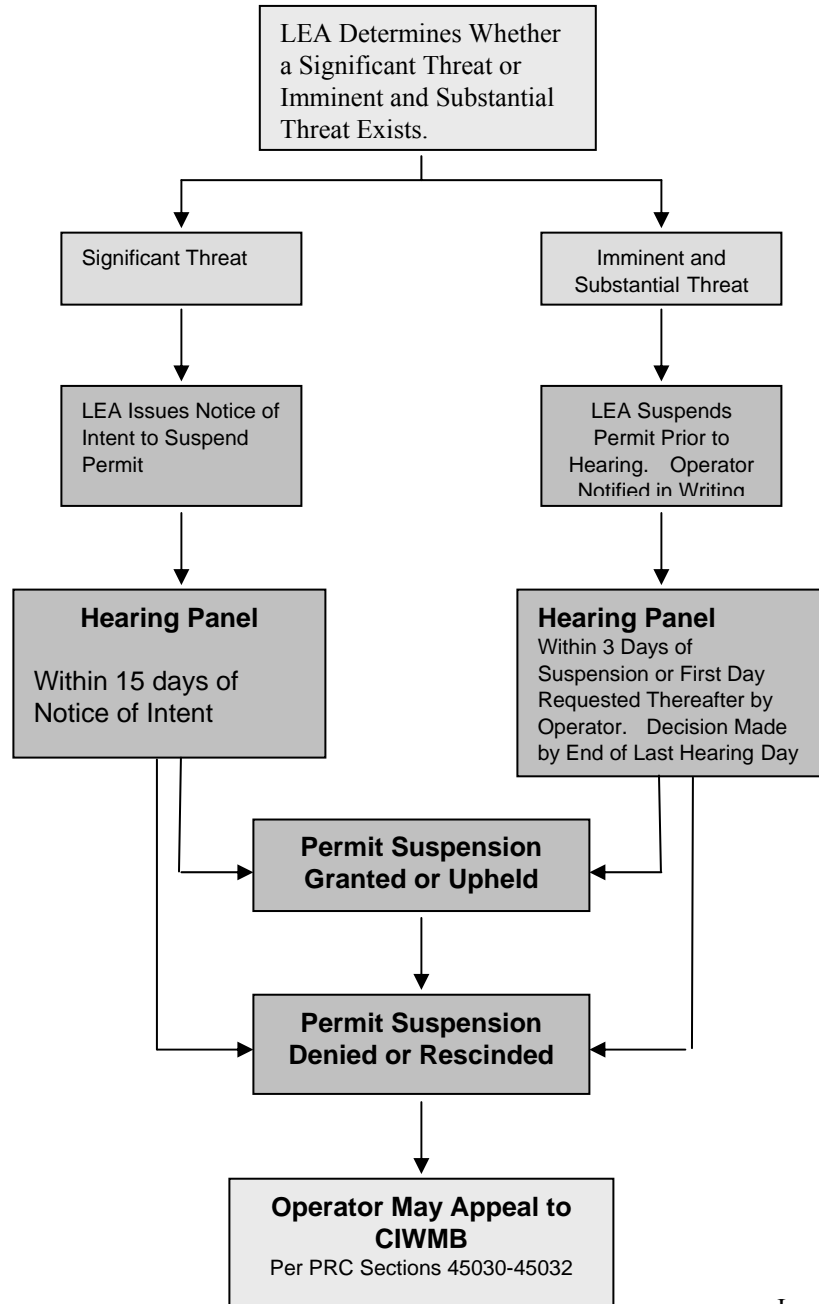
LEA Determines Whether a Significant Threat or Imminent and Substantial Threat Exists.

Significant Threat

Imminent and Substantial Threat

LEA Issues Notice of Intent to Suspend Permit

LEA Suspends Permit Prior to Hearing. Operator Notified in Writing

**Hearing Panel**

Within 15 days of Notice of Intent

**Hearing Panel**

Within 3 Days of Suspension or First Day Requested Thereafter by Operator. Decision Made by End of Last Hearing Day

**Permit Suspension Granted or Upheld**

**Permit Suspension Denied or Rescinded**

**Operator May Appeal to CIWMB**

Per PRC Sections 45030-45032